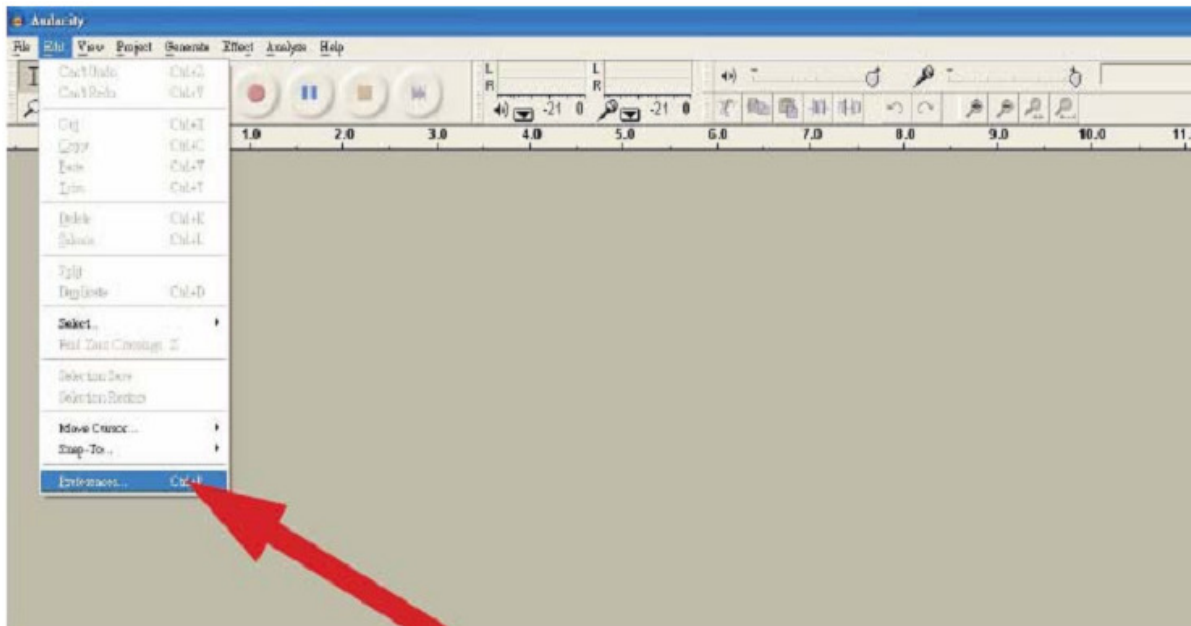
Audacity

File Edit View Project Generate Effect Analyze Help

Can't Undo Ctrl+Z
Can't Redo Ctrl+Y
Cut Ctrl+X
Copy Ctrl+C
Paste Ctrl+V
Trim Ctrl+T
Delete Ctrl+K
Silence Ctrl+L
Split
Duplicate Ctrl+D
Select...
Find Zero Crossings Z
Selection Save
Selection Restore
Move Cursor...
Snap-To...
Preferences... Ctrl+P

L
R
L
R
-21 0
-21 0

1.0 2.0 3.0 4.0 5.0 6.0 7.0 8.0 9.0 10.0 11.